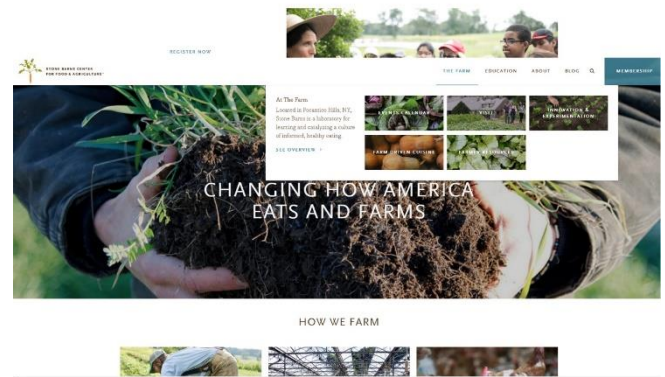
STONE BARNS CENTER FOR FOOD & AGRICULTURE

REGISTER NOW

THE FARM EDUCATION ABOUT BLOG MEMBERSHIP

At The Farm

Located in Pocantico Hills, NY, Stone Barns is a laboratory for learning and catalyzing a culture of informed, healthy eating.

SEE OVERVIEW >

EVENTS CALENDAR

VISIT

INNOVATION & EXPERIMENTATION

FARM-DRIVEN CUISINE

FARMER RESIDENCY

CHANGING HOW AMERICA EATS AND FARMS

HOW WE FARM